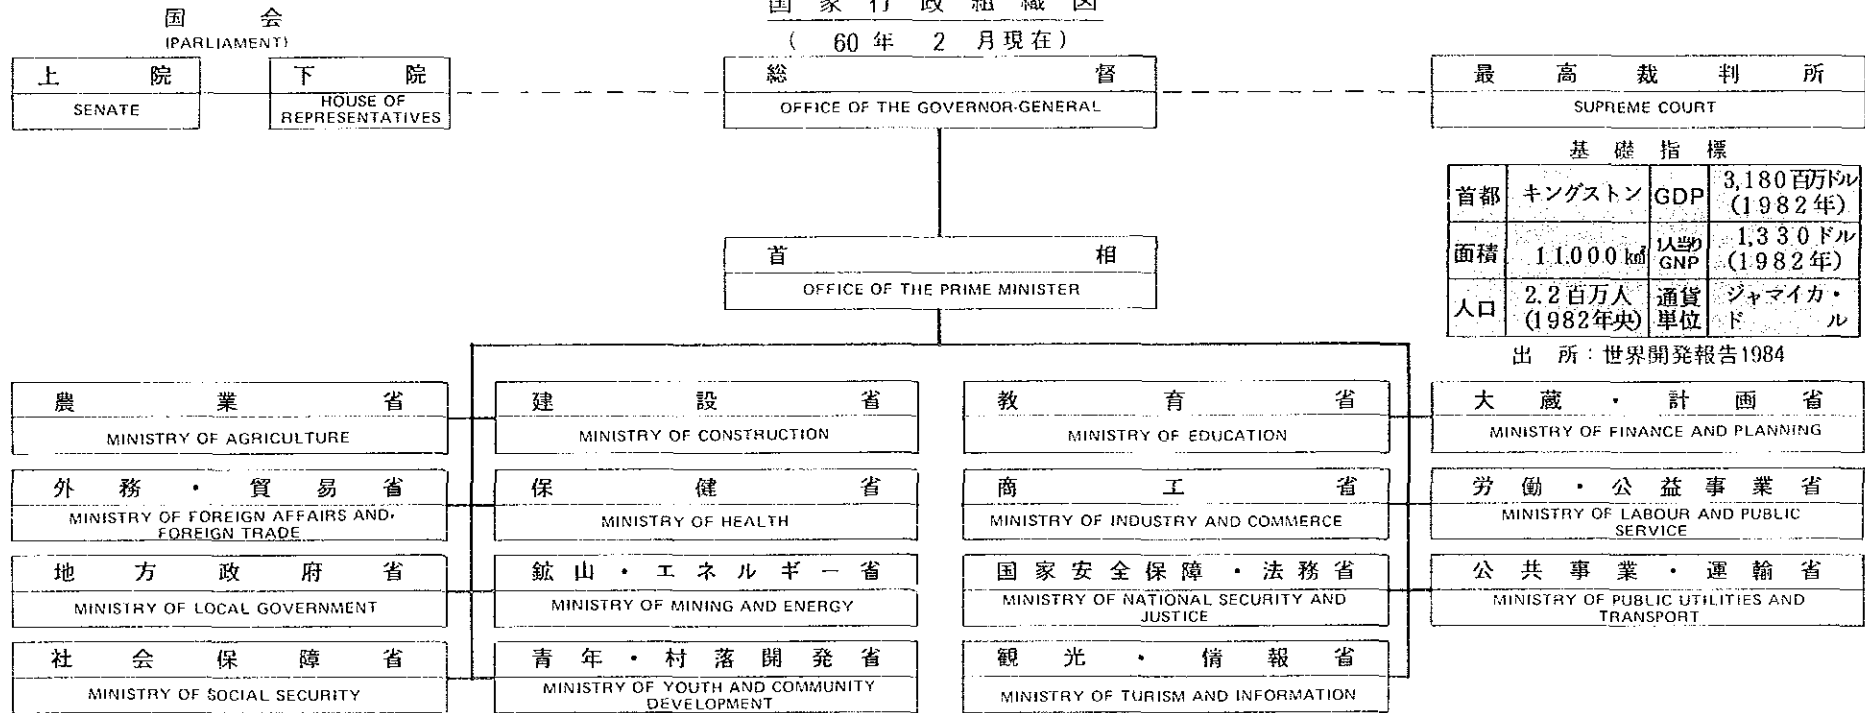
国 家 行 政 組 織 図
( 60 年 2 月現在)

国 会
(PARLIAMENT)

上 院
SENATE

下 院
HOUSE OF REPRESENTATIVES

総 督
OFFICE OF THE GOVERNOR-GENERAL

最 高 裁 判 所
SUPREME COURT

基 礎 指 標

| 首都 | キングストン | GDP | 3,180百万ドル (1982年) |
|---|---|---|---|
| 面積 | 11,000 ㎢ | 1人当り GNP | 1,330ドル (1982年) |
| 人口 | 2.2百万人 (1982年央) | 通貨単位 | ジャマイカ・ドル |

出 所:世界開発報告1984

首 相
OFFICE OF THE PRIME MINISTER

農 業 省
MINISTRY OF AGRICULTURE

外 務 ・ 貿 易 省
MINISTRY OF FOREIGN AFFAIRS AND FOREIGN TRADE

地 方 政 府 省
MINISTRY OF LOCAL GOVERNMENT

社 会 保 障 省
MINISTRY OF SOCIAL SECURITY

建 設 省
MINISTRY OF CONSTRUCTION

保 健 省
MINISTRY OF HEALTH

鉱 山 ・ エ ネ ル ギ ー 省
MINISTRY OF MINING AND ENERGY

青 年 ・ 村 落 開 発 省
MINISTRY OF YOUTH AND COMMUNITY DEVELOPMENT

教 育 省
MINISTRY OF EDUCATION

商 工 省
MINISTRY OF INDUSTRY AND COMMERCE

国 家 安 全 保 障 ・ 法 務 省
MINISTRY OF NATIONAL SECURITY AND JUSTICE

観 光 ・ 情 報 省
MINISTRY OF TURISM AND INFORMATION

大 蔵 ・ 計 画 省
MINISTRY OF FINANCE AND PLANNING

労 働 ・ 公 益 事 業 省
MINISTRY OF LABOUR AND PUBLIC SERVICE

公 共 事 業 ・ 運 輸 省
MINISTRY OF PUBLIC UTILITIES AND TRANSPORT